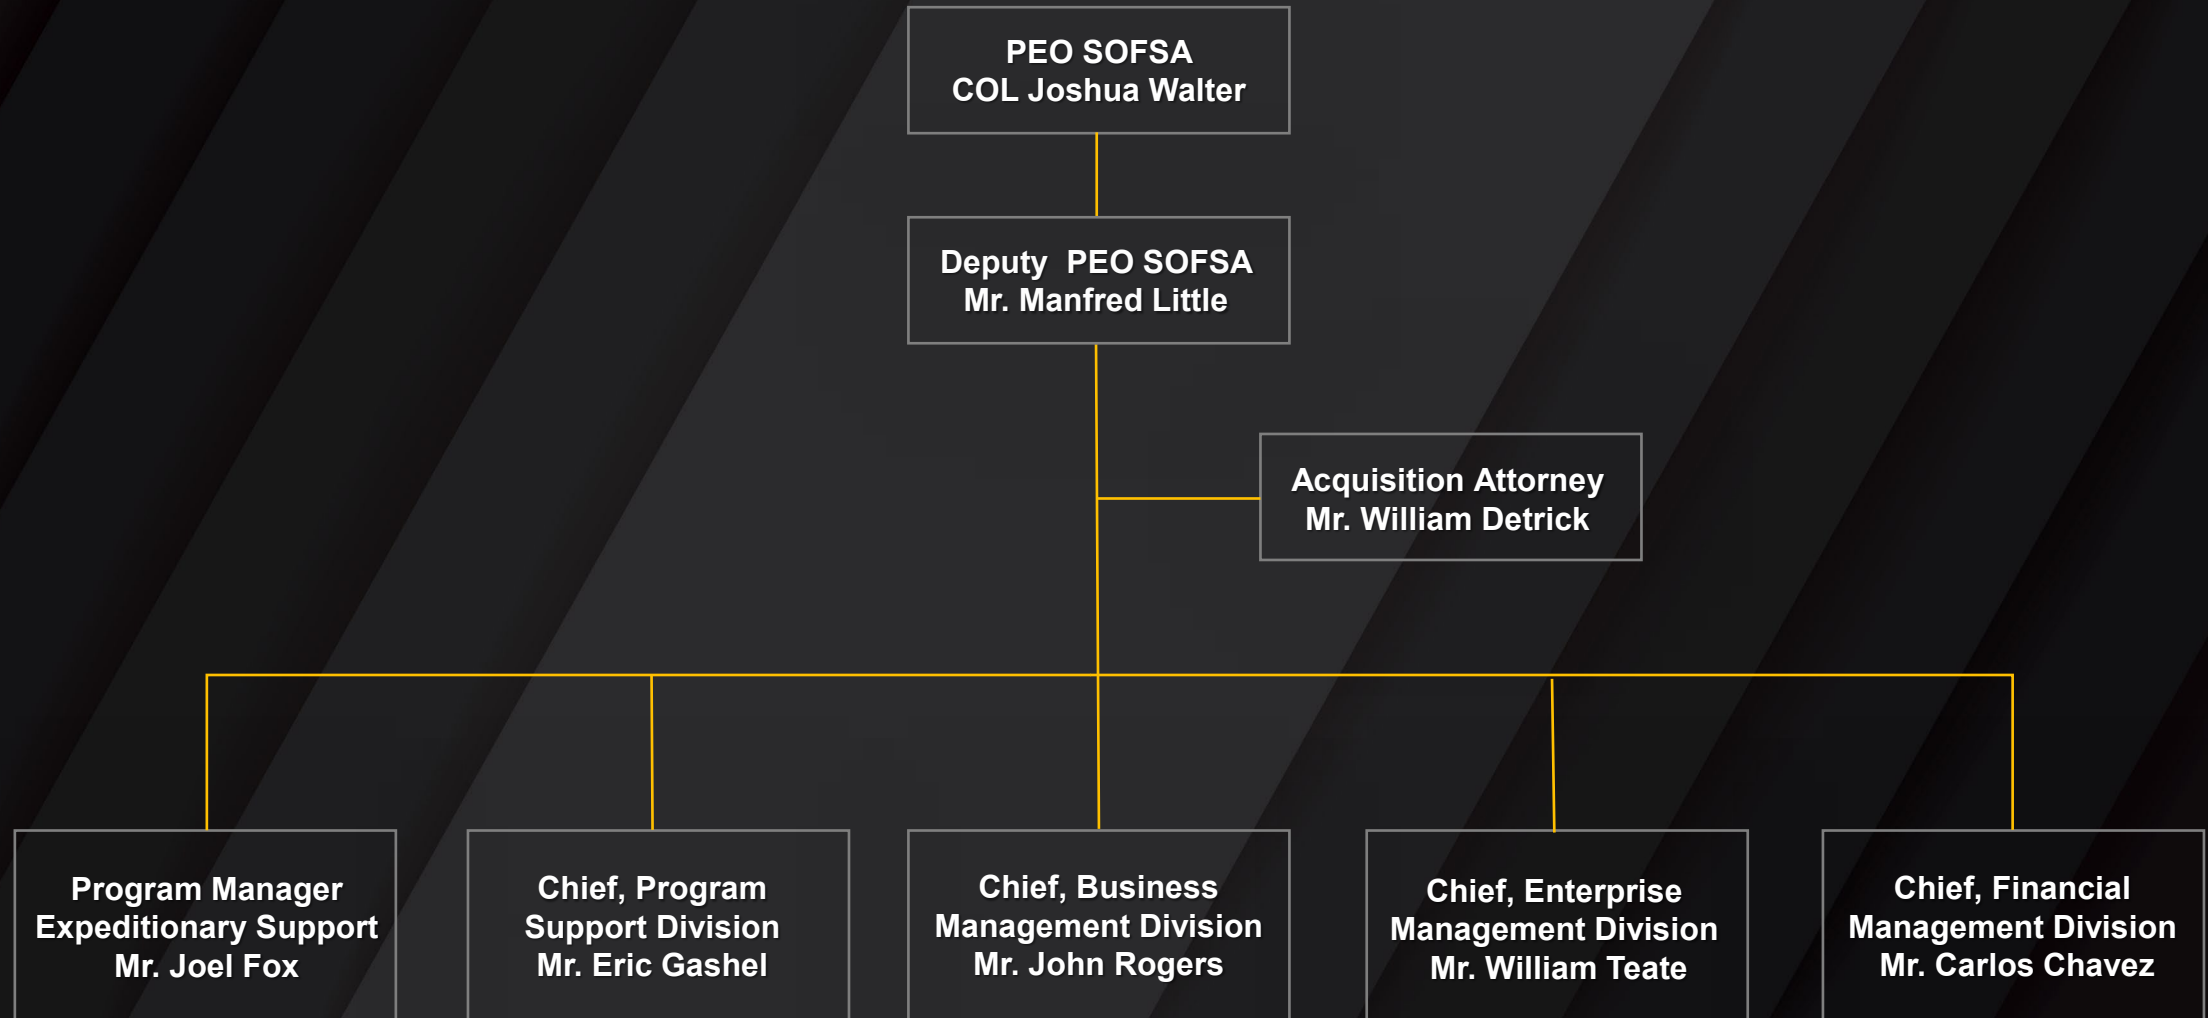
PEO SOFSA
COL Joshua Walter

Deputy PEO SOFSA
Mr. Manfred Little

Acquisition Attorney
Mr. William Detrick

Program Manager
Expeditionary Support
Mr. Joel Fox

Chief, Program
Support Division
Mr. Eric Gashel

Chief, Business
Management Division
Mr. John Rogers

Chief, Enterprise
Management Division
Mr. William Teate

Chief, Financial
Management Division
Mr. Carlos Chavez